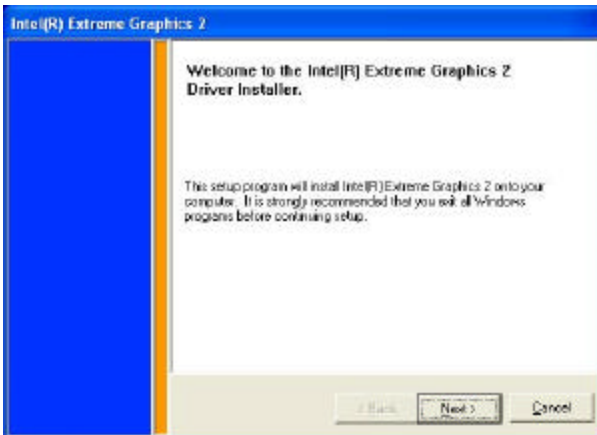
Intel(R) Extreme Graphics 2

Welcome to the Intel(R) Extreme Graphics 2 Driver Installer.

This setup program will install Intel(R) Extreme Graphics 2 onto your computer. It is strongly recommended that you exit all Windows programs before continuing setup.

< Back

Next >

Cancel